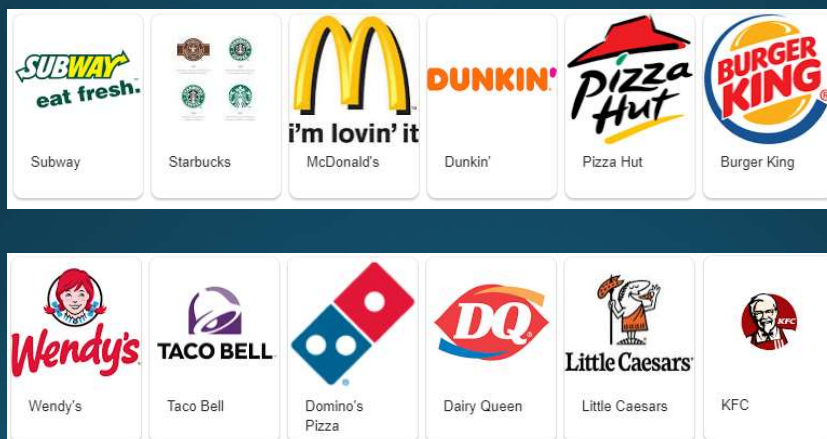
SUBWAY
eat fresh.
Subway

Starbucks

i'm lovin' it
McDonald's

DUNKIN'
Dunkin'

Pizza Hut
Pizza Hut

BURGER KING
Burger King

Wendy's
Wendy's

TACO BELL
Taco Bell

Domino's Pizza

DQ
Dairy Queen

Little Caesars
Little Caesars

KFC
KFC